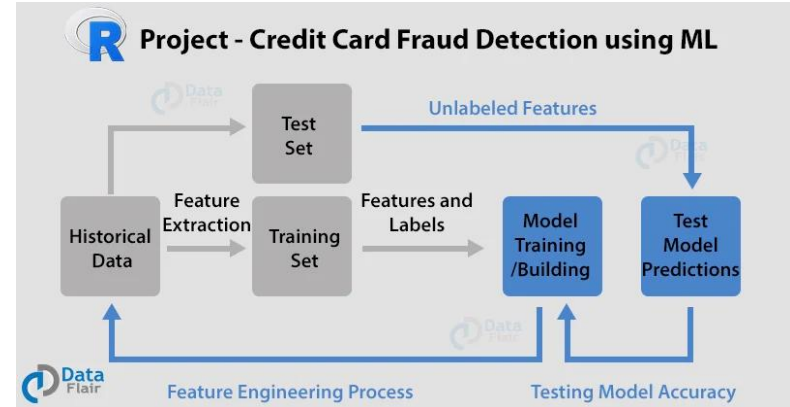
R Project - Credit Card Fraud Detection using ML

Data Flair

Test Set

Unlabeled Features

Data Flair

Historical Data

Feature Extraction

Training Set

Features and Labels

Model Training /Building

Test Model Predictions

Data Flair

Data Flair

Feature Engineering Process

Testing Model Accuracy